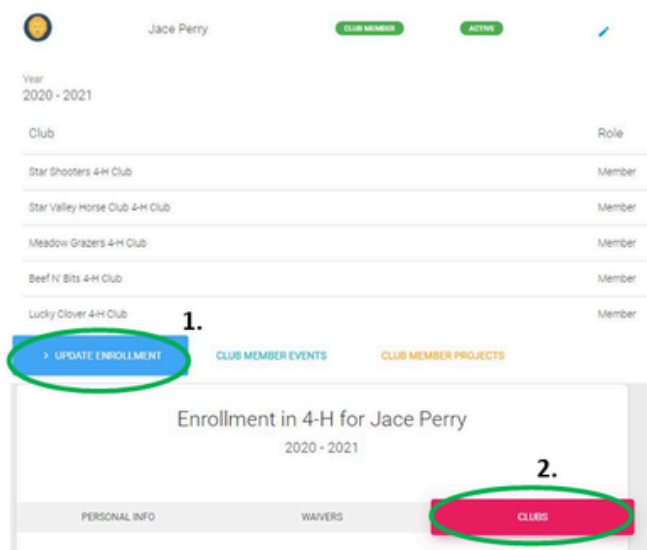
Jace Perry

CLUB MEMBER

ACTIVE

Year
2020 - 2021

| Club | Role |
|---|---|
| Star Shooters 4-H Club | Member |
| Star Valley Horse Club 4-H Club | Member |
| Meadow Grazers 4-H Club | Member |
| Beef N' Bits 4-H Club | Member |
| Lucky Clover 4-H Club | Member |

1.

> UPDATE ENROLLMENT

CLUB MEMBER EVENTS

CLUB MEMBER PROJECTS

Enrollment in 4-H for Jace Perry
2020 - 2021

2.

PERSONAL INFO

WAIVERS

CLUBS